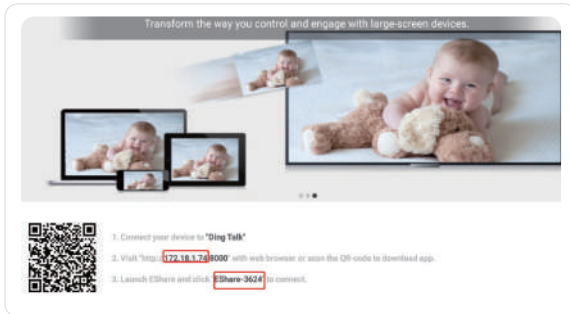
Transform the way you control and engage with large-screen devices.

1. Connect your device to "Ding Talk"

2. Visit "http://172.18.1.74:8000" with web browser or scan the QR-code to download app.

3. Launch EShare and click "EShare-3624" to connect.